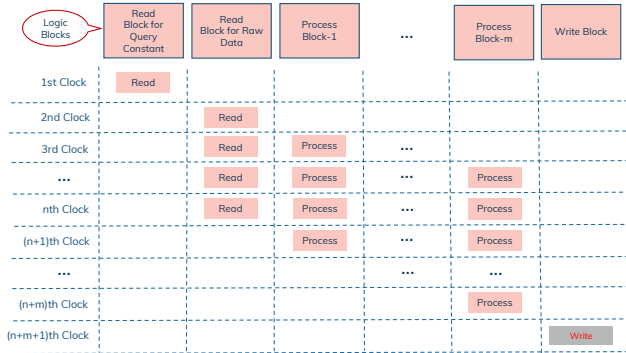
| Logic Blocks | Read Block for Query Constant | Read Block for Raw Data | Process Block-1 | ... | Process Block-m | Write Block |
|---|---|---|---|---|---|---|
| 1st Clock | Read | | | | | |
| 2nd Clock | | Read | | | | |
| 3rd Clock | | Read | Process | ... | | |
| ... | | Read | Process | ... | Process | |
| nth Clock | | Read | Process | ... | Process | |
| (n+1)th Clock | | | Process | ... | Process | |
| ... | | | | ... | ... | |
| (n+m)th Clock | | | | | Process | |
| (n+m+1)th Clock | | | | | | Write |